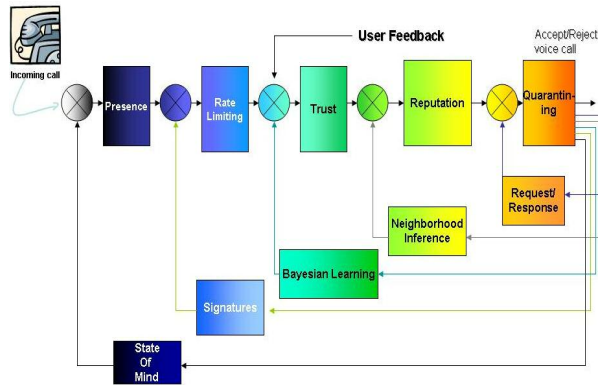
Incoming call

Presence

Rate Limiting

User Feedback

Trust

Reputation

Accept/Reject voice call

Quarantining

Request/ Response

Neighborhood Inference

Bayesian Learning

Signatures

State Of Mind